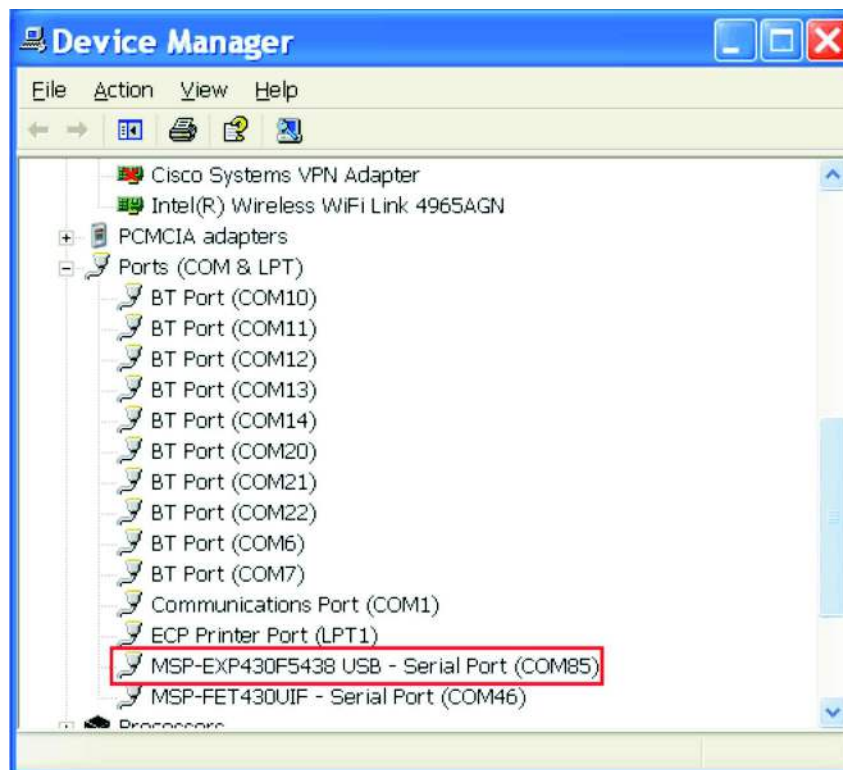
Device Manager

File Action View Help

Cisco Systems VPN Adapter
Intel(R) Wireless WiFi Link 4965AGN
PCMCIA adapters
Ports (COM & LPT)
BT Port (COM10)
BT Port (COM11)
BT Port (COM12)
BT Port (COM13)
BT Port (COM14)
BT Port (COM20)
BT Port (COM21)
BT Port (COM22)
BT Port (COM6)
BT Port (COM7)
Communications Port (COM1)
ECP Printer Port (LPT1)
MSP-EXP430F5438 USB - Serial Port (COM85)
MSP-FET430UIF - Serial Port (COM46)
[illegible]